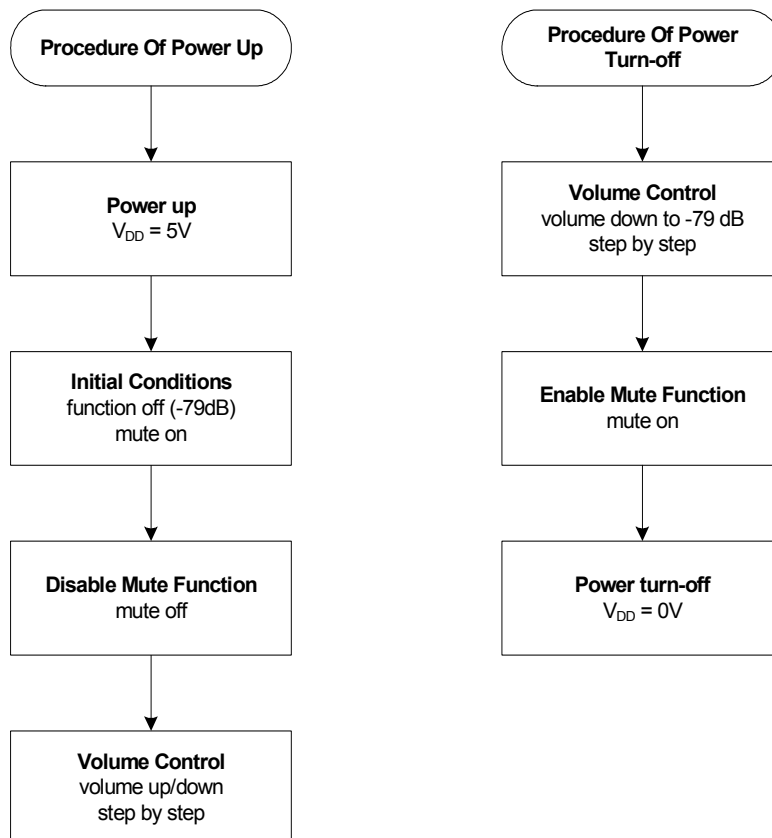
Procedure Of Power Up

Power up
$V_{DD}$ = 5V

Initial Conditions
function off (-79dB)
mute on

Disable Mute Function
mute off

Volume Control
volume up/down
step by step

Procedure Of Power Turn-off

Volume Control
volume down to -79 dB
step by step

Enable Mute Function
mute on

Power turn-off
$V_{DD}$ = 0V